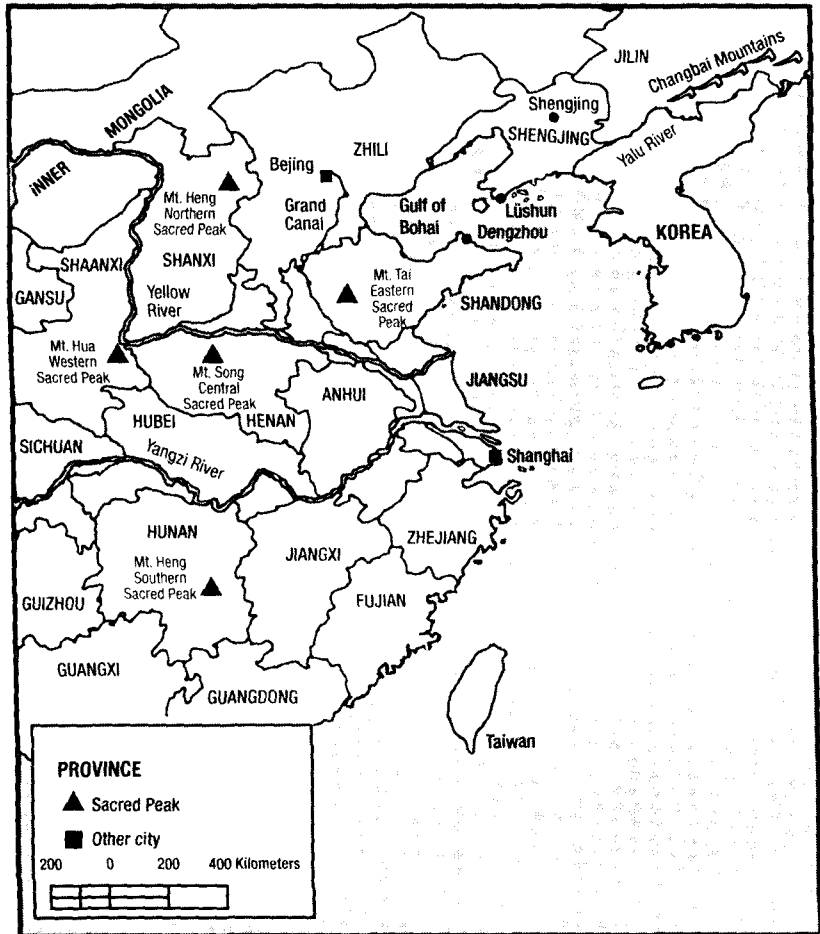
JILIN
Changbai Mountains
INNER MONGOLIA
Shengjing
SHENGJING
Yalu River
Bejing
ZHILI
Mt. Heng Northern Sacred Peak
Grand Canal
Gulf of Bohai
Lüshun
Dengzhou
KOREA
SHAANXI
SHANXI
GANSU
Yellow River
Mt. Tai Eastern Sacred Peak
SHANDONG
Mt. Hua Western Sacred Peak
Mt. Song Central Sacred Peak
JIANGSU
HUBEI
HENAN
ANHUI
SICHUAN
Yangzi River
Shanghai
HUNAN
JIANGXI
ZHEJIANG
Mt. Heng Southern Sacred Peak
GUIZHOU
FUJIAN
GUANGXI
GUANGDONG
Taiwan
PROVINCE
Sacred Peak
Other city
200 0 200 400 Kilometers